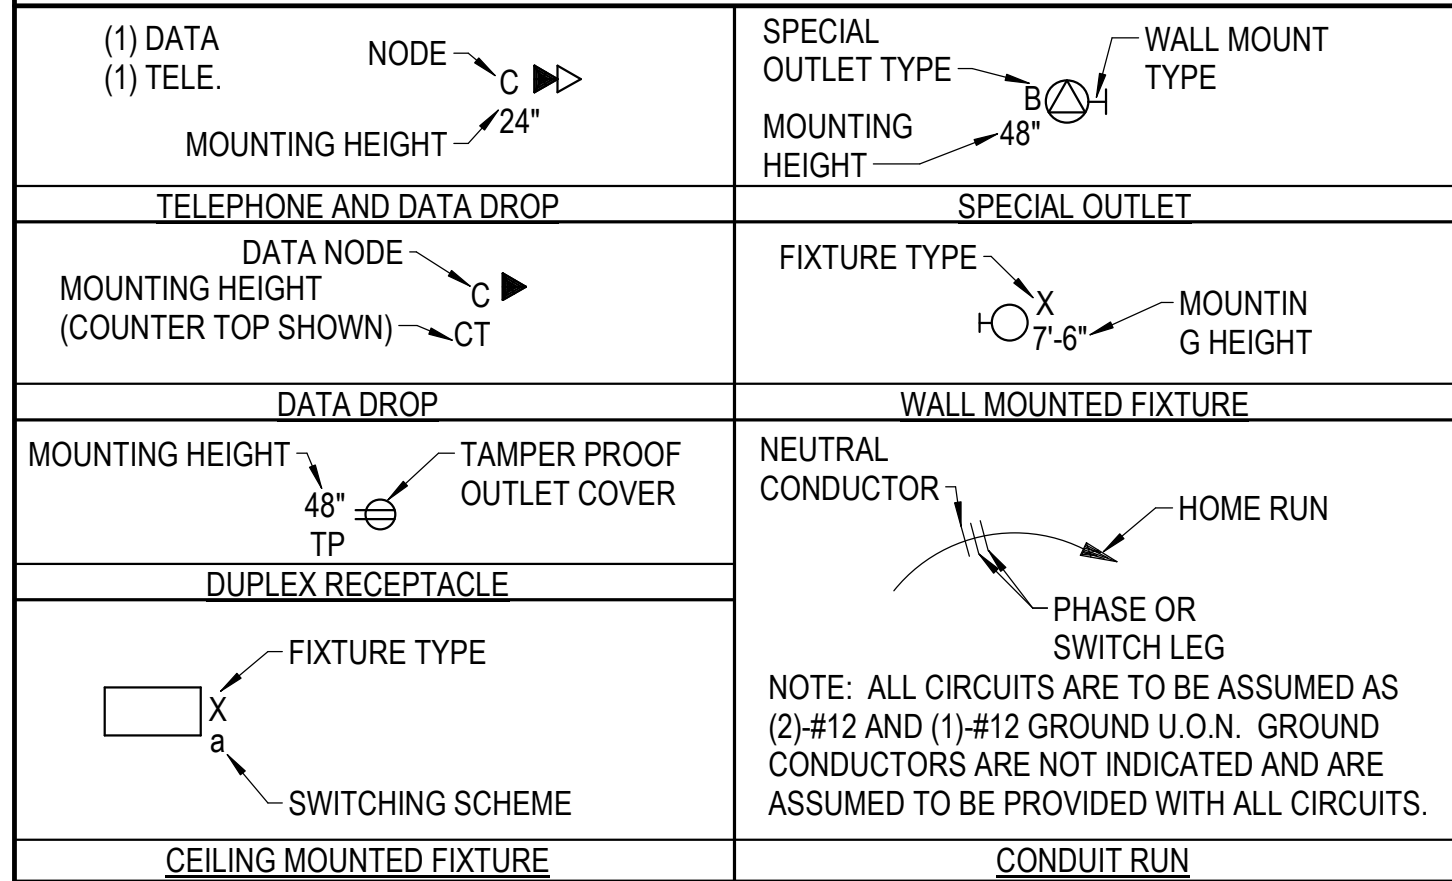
(1) DATA
(1) TELE.

NODE

C

24"

MOUNTING HEIGHT

TELEPHONE AND DATA DROP

SPECIAL OUTLET TYPE

WALL MOUNT TYPE

B

MOUNTING HEIGHT

48"

SPECIAL OUTLET

DATA NODE

MOUNTING HEIGHT (COUNTER TOP SHOWN)

C

CT

DATA DROP

FIXTURE TYPE

X

7'-6"

MOUNTIN G HEIGHT

WALL MOUNTED FIXTURE

MOUNTING HEIGHT

48"

TP

TAMPER PROOF OUTLET COVER

DUPLEX RECEPTACLE

NEUTRAL CONDUCTOR

HOME RUN

PHASE OR SWITCH LEG

NOTE: ALL CIRCUITS ARE TO BE ASSUMED AS (2)-#12 AND (1)-#12 GROUND U.O.N. GROUND CONDUCTORS ARE NOT INDICATED AND ARE ASSUMED TO BE PROVIDED WITH ALL CIRCUITS.

FIXTURE TYPE

X

a

SWITCHING SCHEME

CEILING MOUNTED FIXTURE

CONDUIT RUN